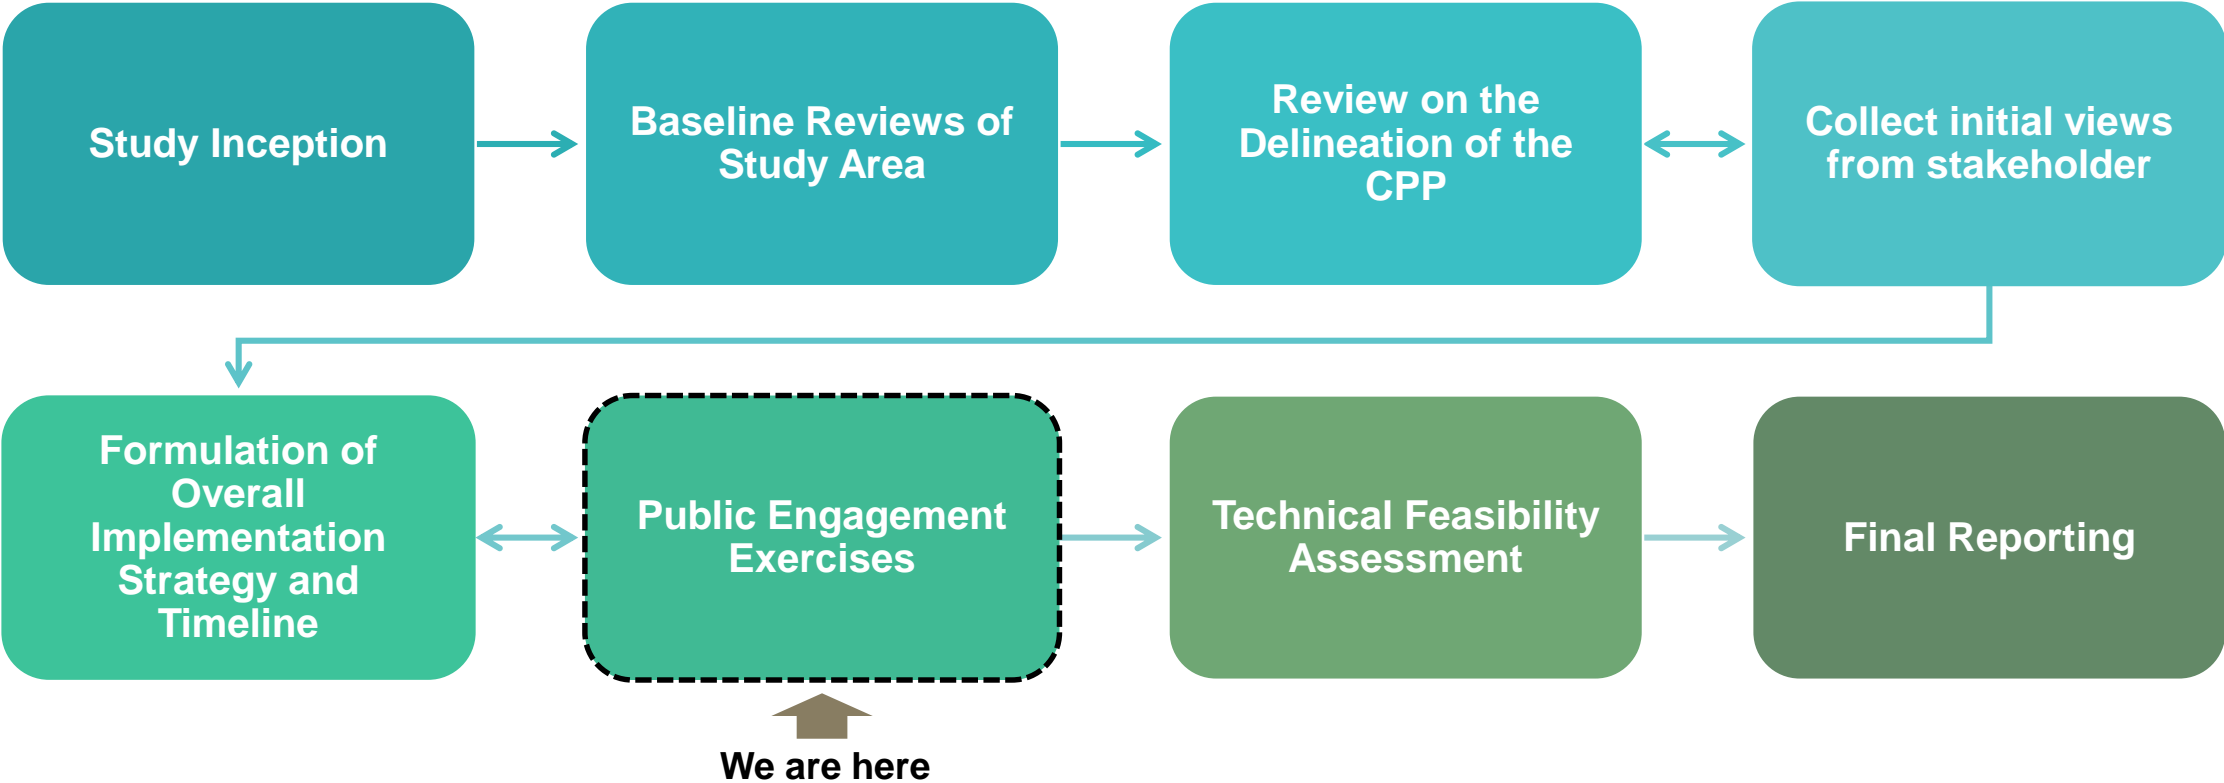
Study Inception

Baseline Reviews of Study Area

Review on the Delineation of the CPP

Collect initial views from stakeholder

Formulation of Overall Implementation Strategy and Timeline

Public Engagement Exercises

Technical Feasibility Assessment

Final Reporting

We are here